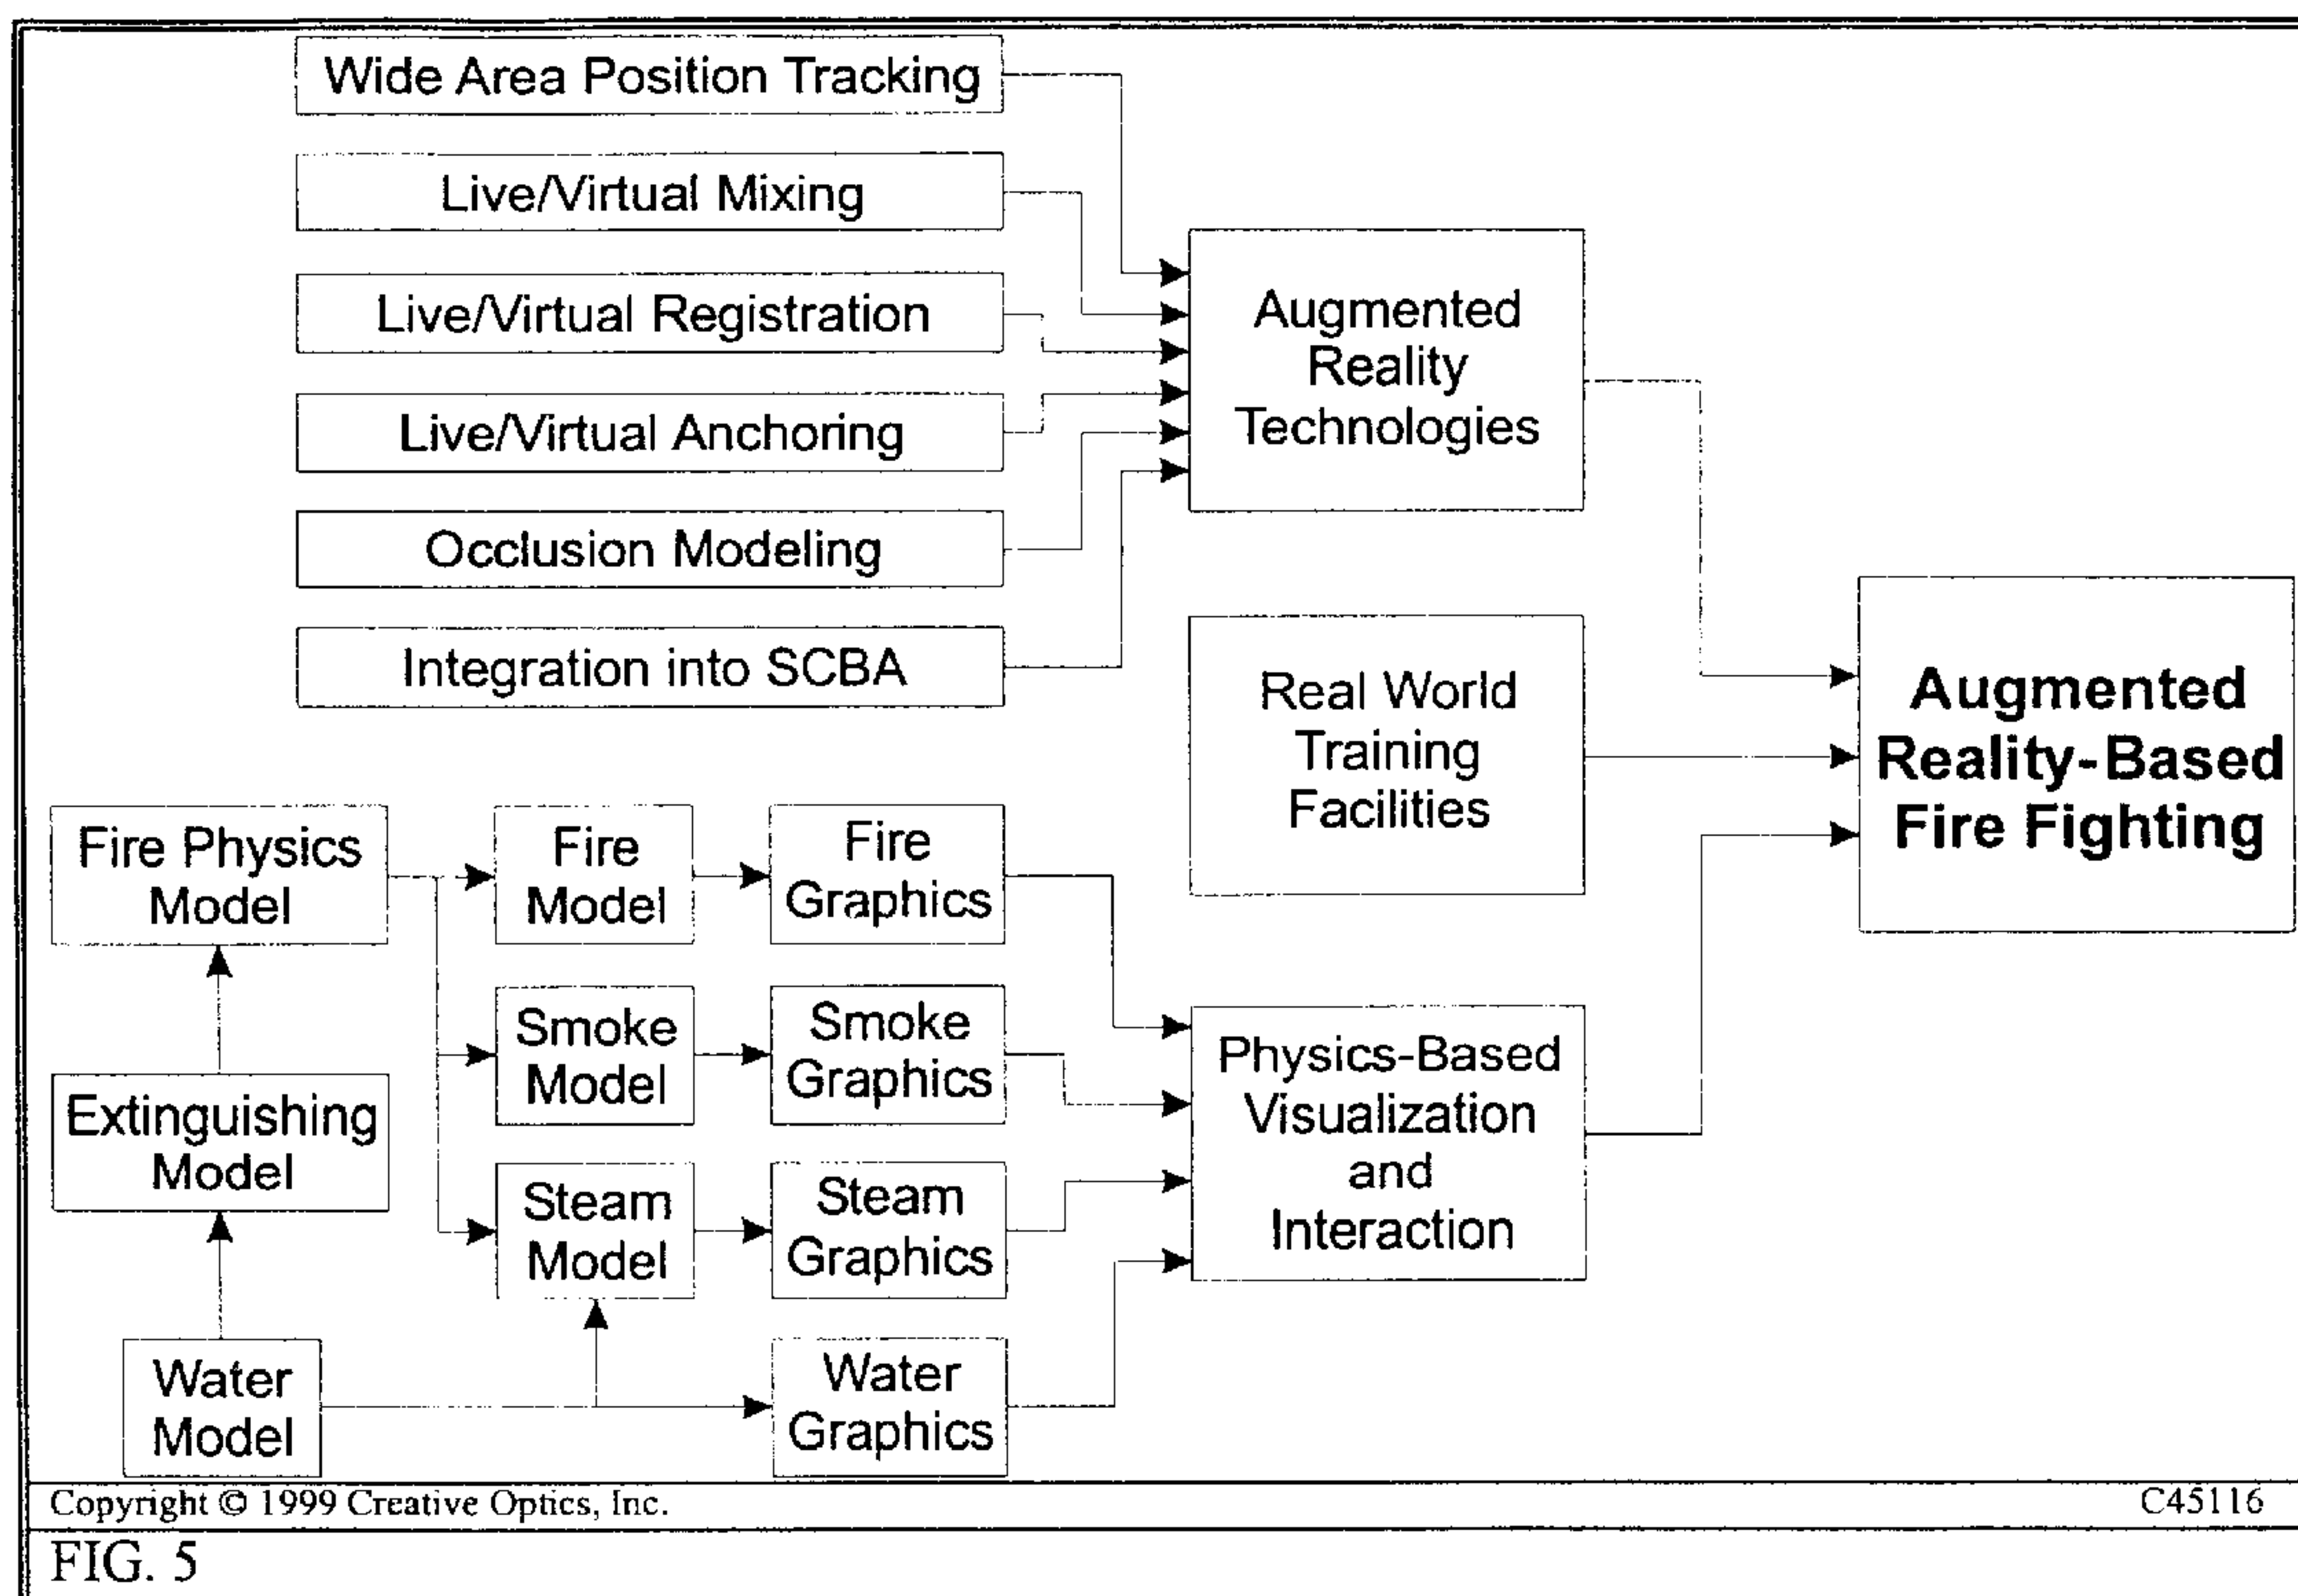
Wide Area Position Tracking

Live/Virtual Mixing

Live/Virtual Registration

Live/Virtual Anchoring

Occlusion Modeling

Integration into SCBA

Augmented Reality Technologies

Real World Training Facilities

Augmented Reality-Based Fire Fighting

Fire Physics Model

Fire Model

Fire Graphics

Smoke Model

Smoke Graphics

Extinguishing Model

Steam Model

Steam Graphics

Physics-Based Visualization and Interaction

Water Model

Water Graphics

Copyright © 1999 Creative Optics, Inc.

C45116

FIG. 5